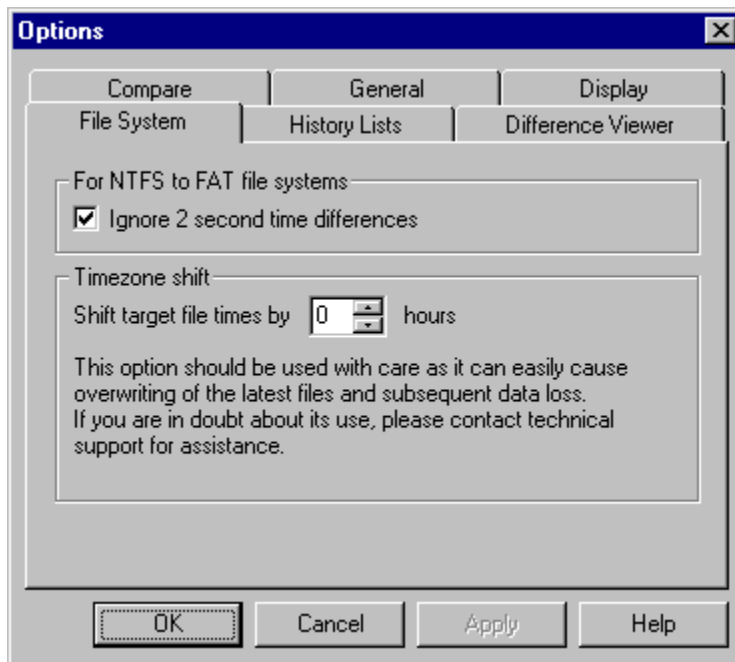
Options

Compare | General | Display

File System | History Lists | Difference Viewer

For NTFS to FAT file systems

Ignore 2 second time differences

Timezone shift

Shift target file times by 0 hours

This option should be used with care as it can easily cause overwriting of the latest files and subsequent data loss. If you are in doubt about its use, please contact technical support for assistance.

OK | Cancel | Apply | Help